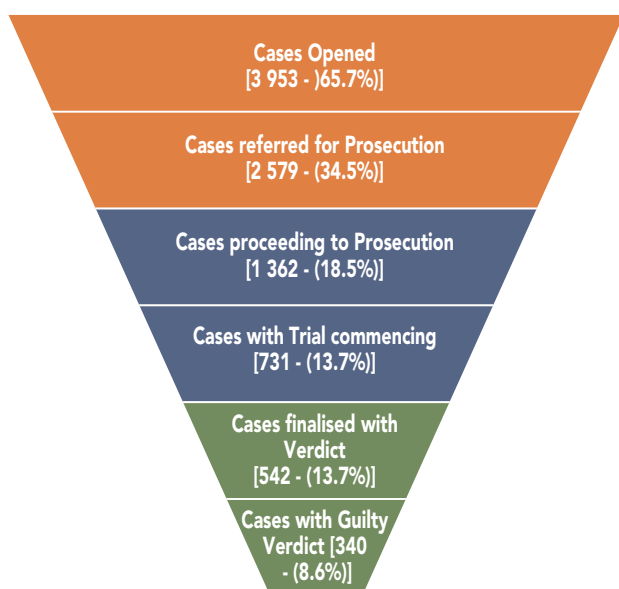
Cases Opened
[3 953 - )65.7%)]

Cases referred for Prosecution
[2 579 - (34.5%)]

Cases proceeding to Prosecution
[1 362 - (18.5%)]

Cases with Trial commencing
[731 - (13.7%)]

Cases finalised with Verdict
[542 - (13.7%)]

Cases with Guilty Verdict [340 - (8.6%)]